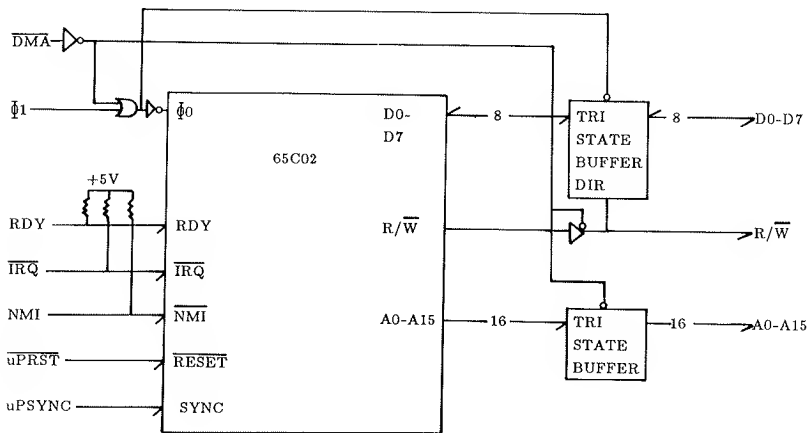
$\overline{DMA}$

Φ1

Φ0

65C02

D0-D7

8

TRI STATE BUFFER DIR

8

D0-D7

+5V

RDY

RDY

$\overline{IRQ}$

$\overline{IRQ}$

NMI

$\overline{NMI}$

R/$\overline{W}$

R/$\overline{W}$

A0-A15

16

TRI STATE BUFFER

16

A0-A15

$\overline{uPRST}$

$\overline{RESET}$

uPSYNC

SYNC